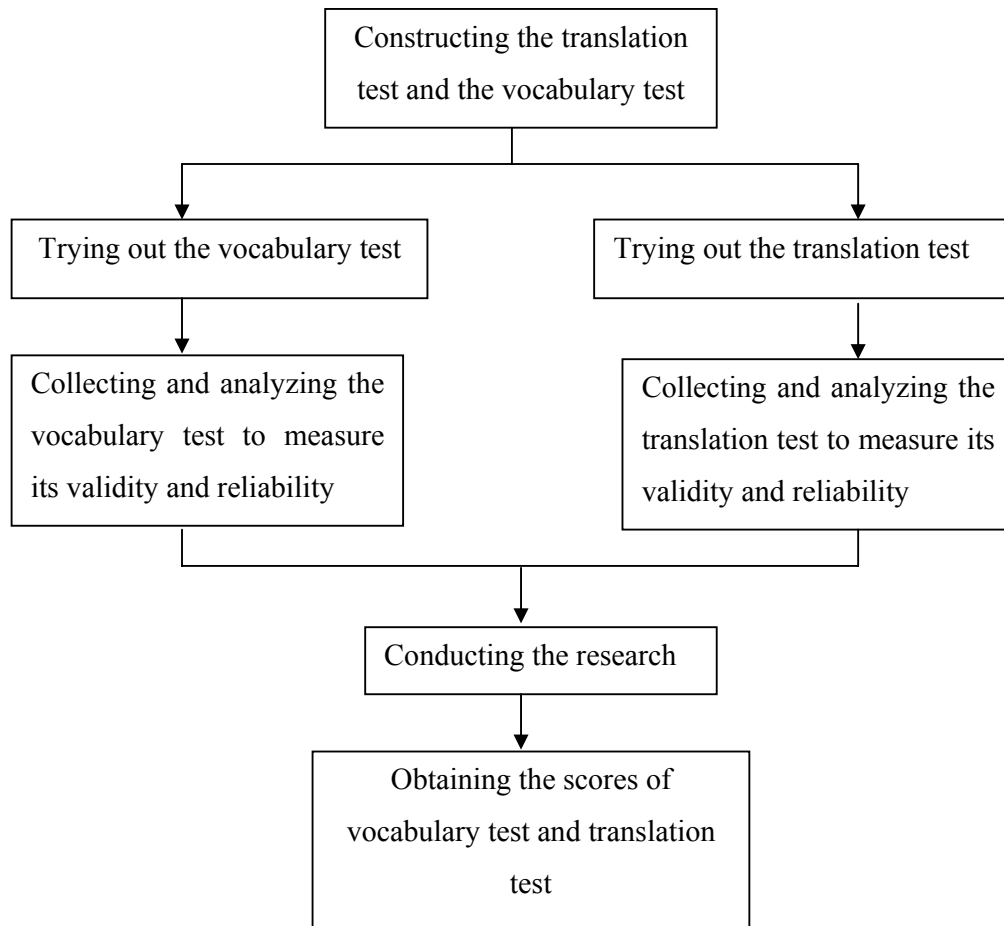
Constructing the translation test and the vocabulary test

Trying out the vocabulary test

Trying out the translation test

Collecting and analyzing the vocabulary test to measure its validity and reliability

Collecting and analyzing the translation test to measure its validity and reliability

Conducting the research

Obtaining the scores of vocabulary test and translation test